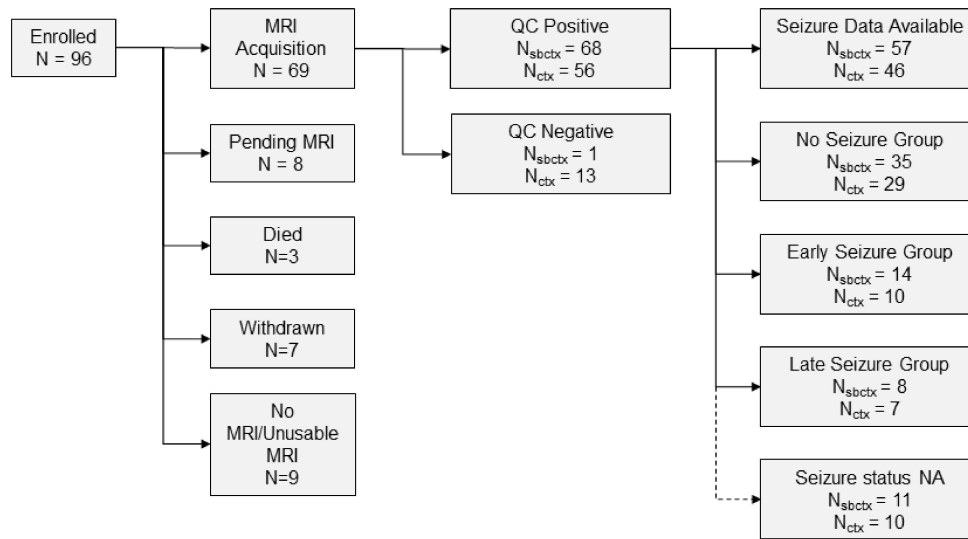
Enrolled
N = 96

MRI Acquisition
N = 69

Pending MRI
N = 8

Died
N=3

Withdrawn
N=7

No MRI/Unusable MRI
N=9

QC Positive
$N_{sbctx}$ = 68
$N_{ctx}$ = 56

QC Negative
$N_{sbctx}$ = 1
$N_{ctx}$ = 13

Seizure Data Available
$N_{sbctx}$ = 57
$N_{ctx}$ = 46

No Seizure Group
$N_{sbctx}$ = 35
$N_{ctx}$ = 29

Early Seizure Group
$N_{sbctx}$ = 14
$N_{ctx}$ = 10

Late Seizure Group
$N_{sbctx}$ = 8
$N_{ctx}$ = 7

Seizure status NA
$N_{sbctx}$ = 11
$N_{ctx}$ = 10